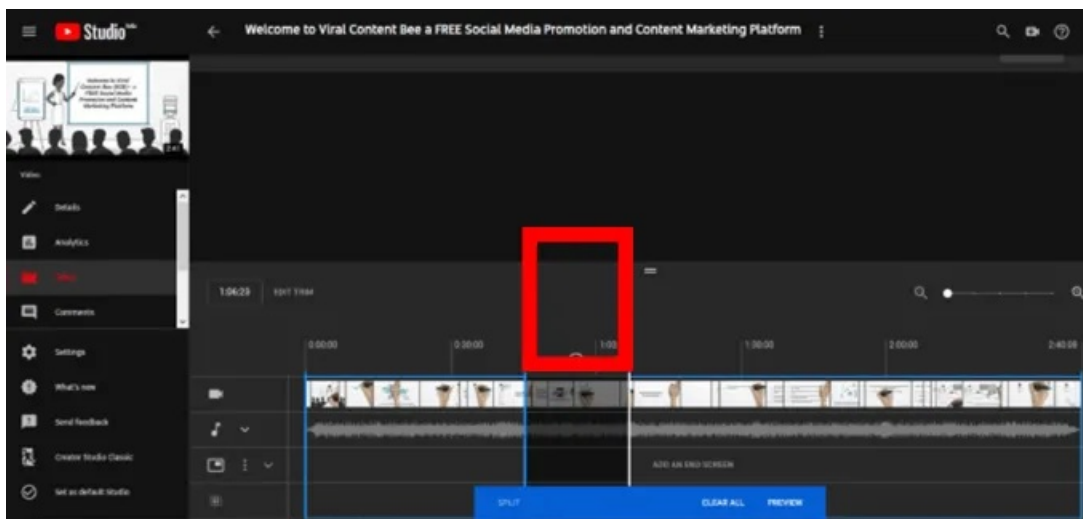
Studio beta

Welcome to Viral Content Bee a FREE Social Media Promotion and Content Marketing Platform

Welcome to Viral Content Bee (VCB) - a FREE Social Media Promotion and Content Marketing Platform

Video

Details

Analytics

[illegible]

Comments

Settings

What's new

Send feedback

Creator Studio Classic

Set as default Studio

1:06:29

EDIT TRIM

0:00:00

0:30:00

1:00

1:30:00

2:00:00

2:40:08

ADD AN END SCREEN

SPLIT

CLEAR ALL

PREVIEW